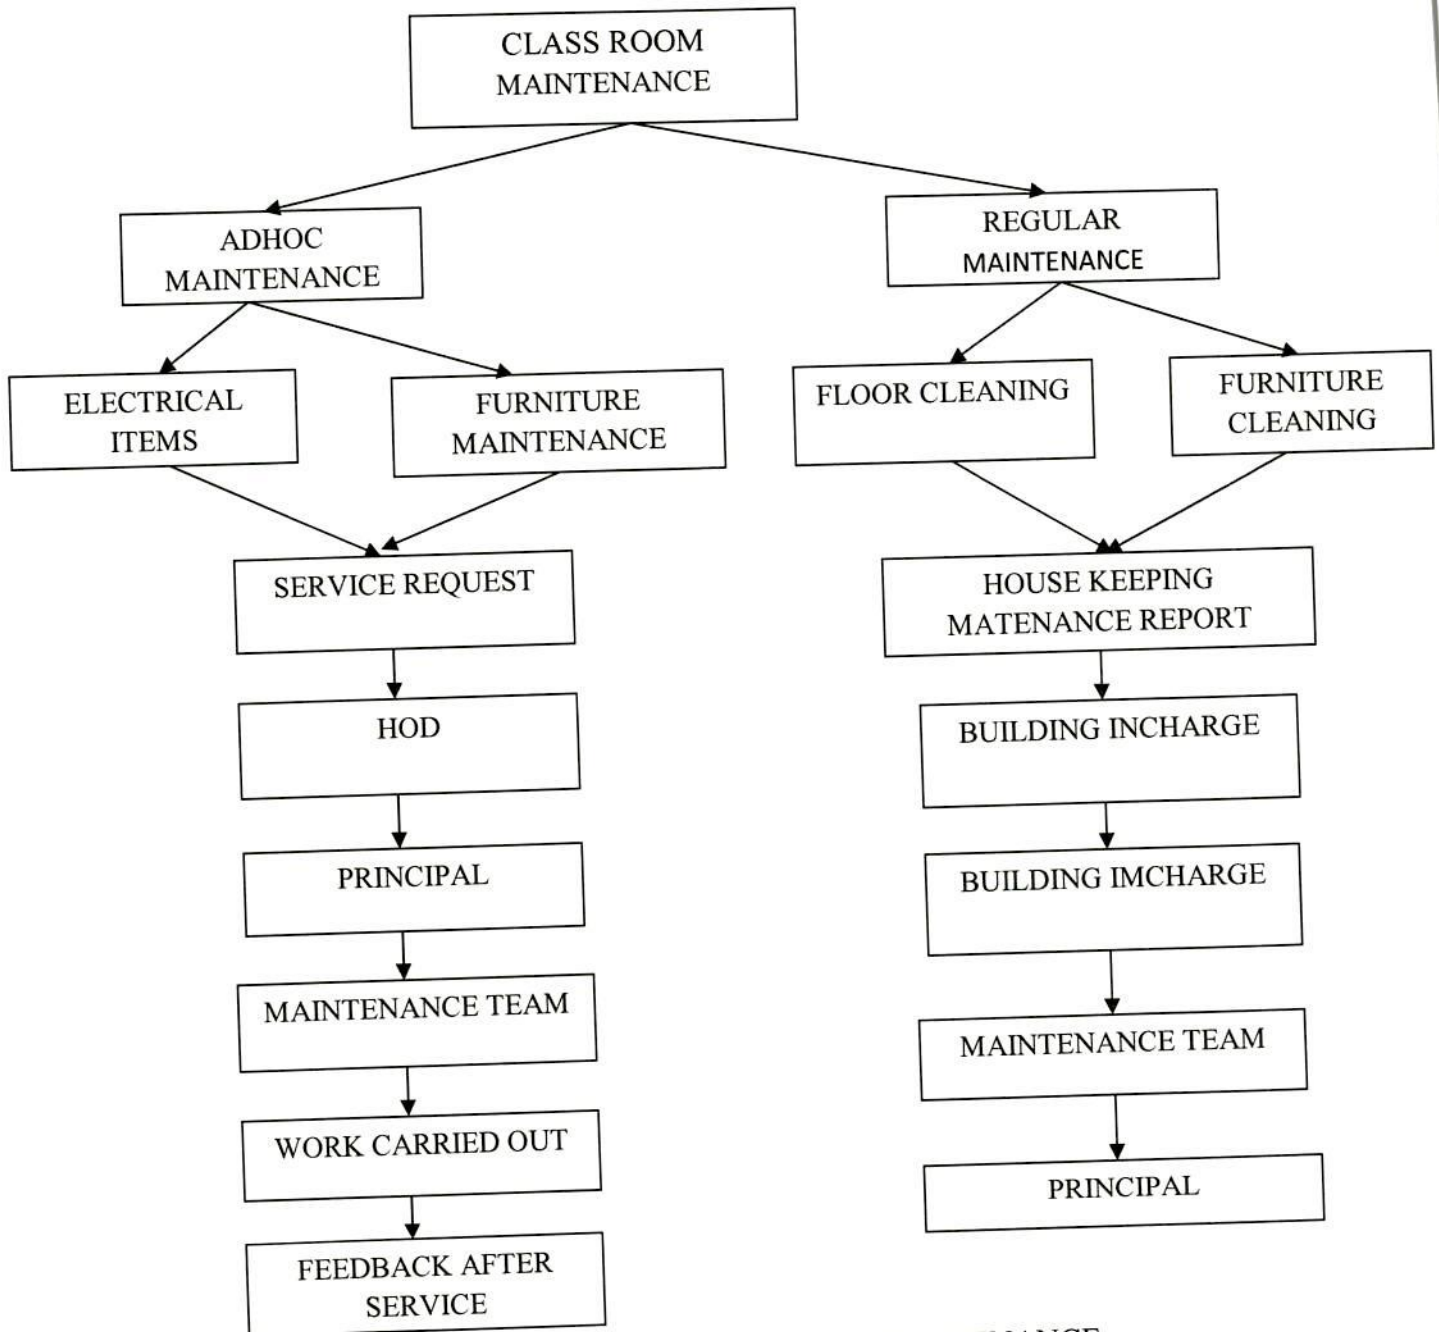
CLASS ROOM MAINTENANCE

ADHOC MAINTENANCE

REGULAR MAINTENANCE

ELECTRICAL ITEMS

FURNITURE MAINTENANCE

FLOOR CLEANING

FURNITURE CLEANING

SERVICE REQUEST

HOD

PRINCIPAL

MAINTENANCE TEAM

WORK CARRIED OUT

FEEDBACK AFTER SERVICE

HOUSE KEEPING MATENANCE REPORT

BUILDING INCHARGE

BUILDING IMCHARGE

MAINTENANCE TEAM

PRINCIPAL

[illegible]